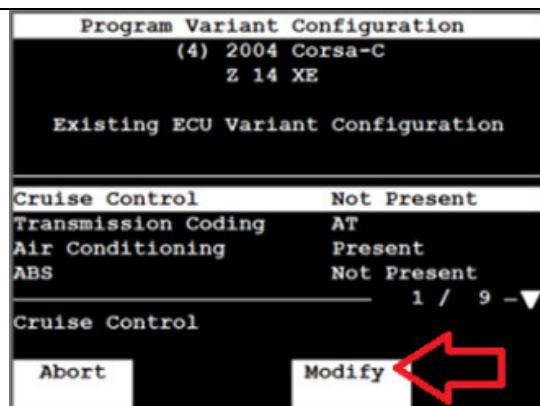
Program Variant Configuration
(4) 2004 Corsa-C
Z 14 XE

Existing ECU Variant Configuration

| Cruise Control | Not Present |
|---|---|
| Transmission Coding | AT |
| Air Conditioning | Present |
| ABS | Not Present |

1 / 9

Cruise Control

Abort

Modify